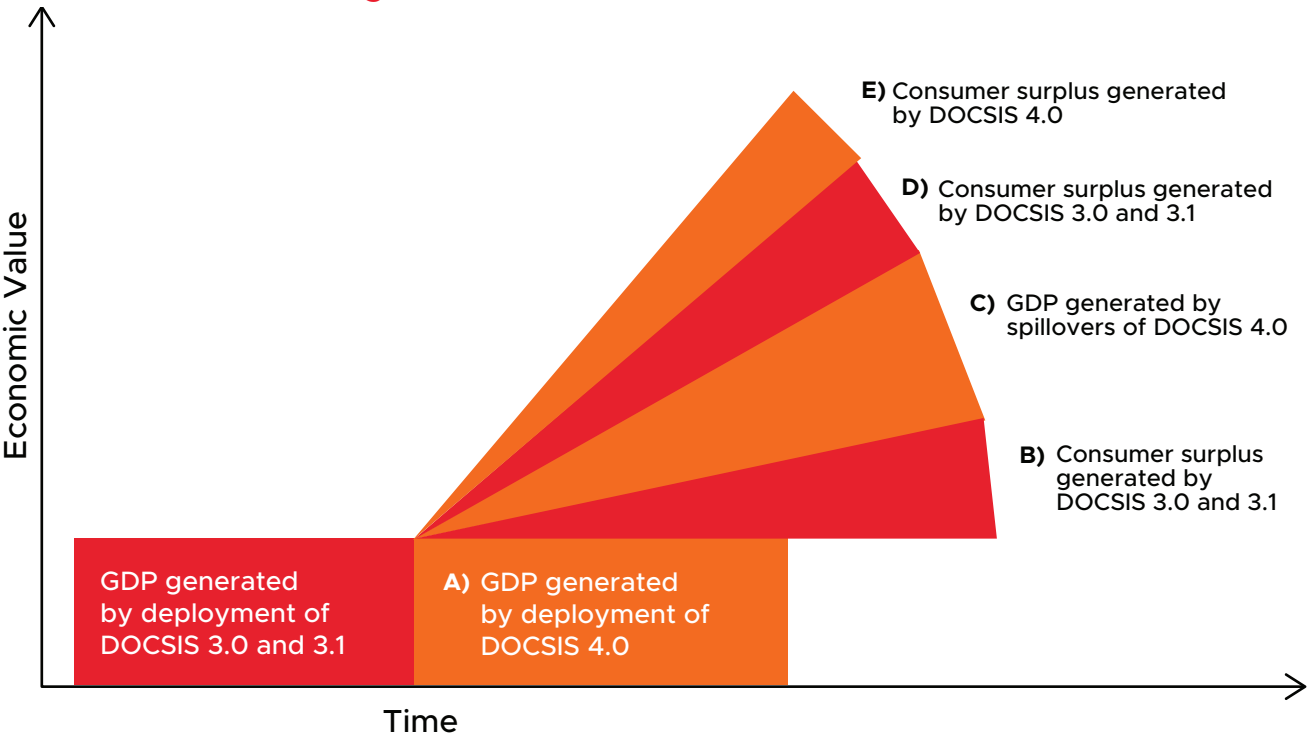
Economic Value

E) Consumer surplus generated by DOCSIS 4.0

D) Consumer surplus generated by DOCSIS 3.0 and 3.1

C) GDP generated by spillovers of DOCSIS 4.0

B) Consumer surplus generated by DOCSIS 3.0 and 3.1

GDP generated by deployment of DOCSIS 3.0 and 3.1

A) GDP generated by deployment of DOCSIS 4.0

Time